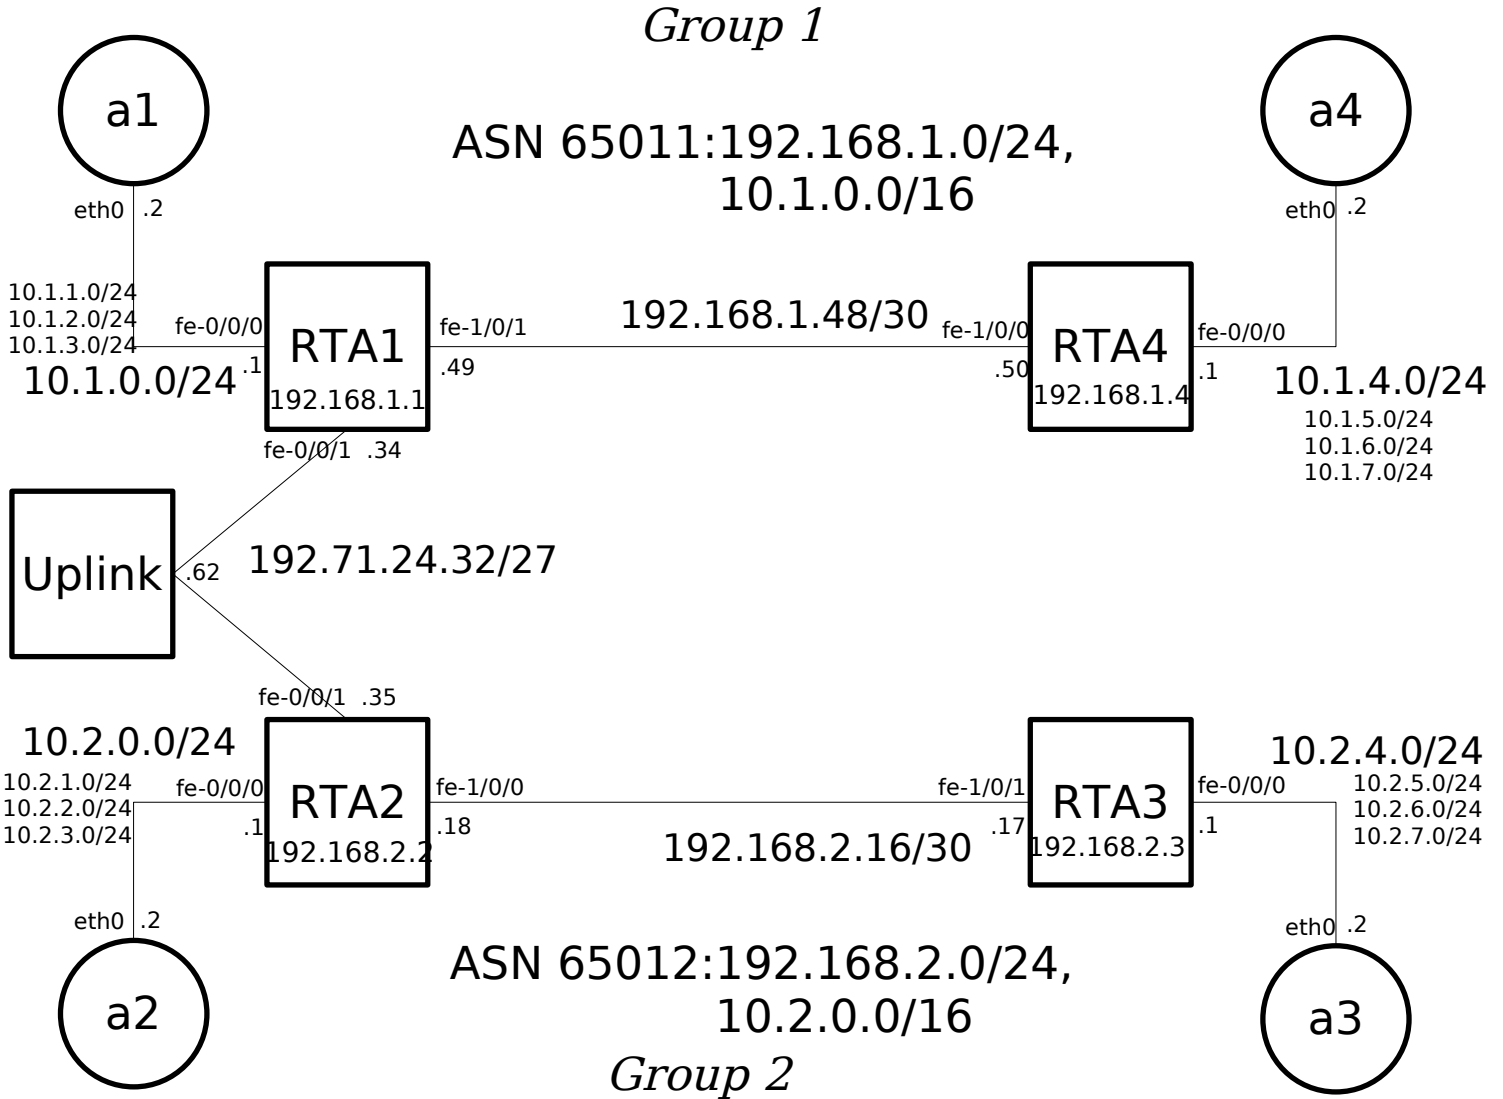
Group 1

a1

a4

ASN 65011:192.168.1.0/24, 10.1.0.0/16

eth0 .2

eth0 .2

10.1.1.0/24
10.1.2.0/24
10.1.3.0/24

fe-0/0/0

RTA1

fe-1/0/1

192.168.1.48/30

fe-1/0/0

RTA4

fe-0/0/0

10.1.0.0/24 .1

192.168.1.1

.49

.50

192.168.1.4

.1

10.1.4.0/24

10.1.5.0/24
10.1.6.0/24
10.1.7.0/24

fe-0/0/1 .34

Uplink .62

192.71.24.32/27

fe-0/0/1 .35

10.2.0.0/24

10.2.1.0/24
10.2.2.0/24
10.2.3.0/24

fe-0/0/0

.1

RTA2

192.168.2.2

fe-1/0/0

.18

192.168.2.16/30

fe-1/0/1

.17

RTA3

192.168.2.3

fe-0/0/0

.1

10.2.4.0/24

10.2.5.0/24
10.2.6.0/24
10.2.7.0/24

eth0 .2

eth0 .2

a2

ASN 65012:192.168.2.0/24, 10.2.0.0/16

a3

Group 2